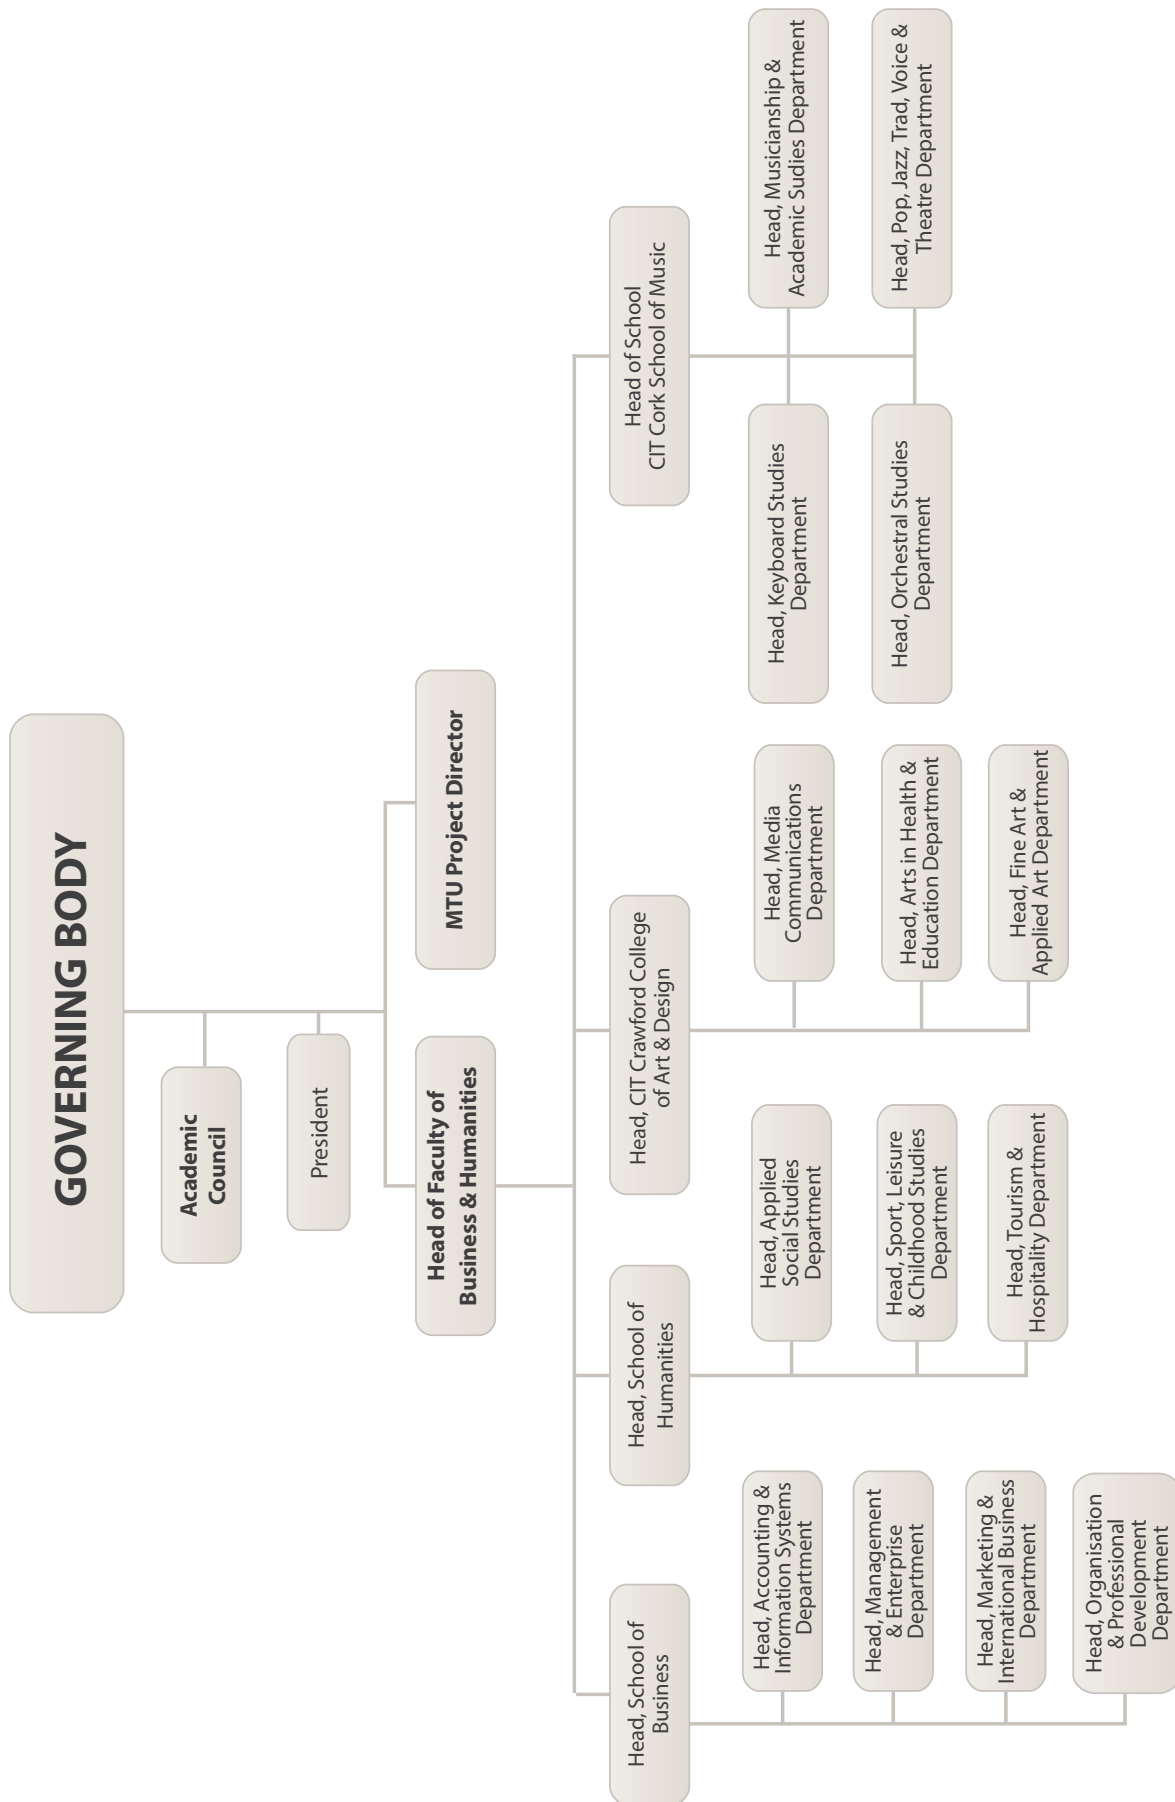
GOVERNING BODY

Academic Council

President

MTU Project Director

Head of Faculty of Business & Humanities

Head, School of Business

Head, Accounting & Information Systems Department

Head, Management & Enterprise Department

Head, Marketing & International Business Department

Head, Organisation & Professional Development Department

Head, School of Humanities

Head, Applied Social Studies Department

Head, Sport, Leisure & Childhood Studies Department

Head, Tourism & Hospitality Department

Head, CIT Crawford College of Art & Design

Head, Media Communications Department

Head, Arts in Health & Education Department

Head, Fine Art & Applied Art Department

Head of School CIT Cork School of Music

Head, Keyboard Studies Department

Head, Musicianship & Academic Sudies Department

Head, Orchestral Studies Department

Head, Pop, Jazz, Trad, Voice & Theatre Department